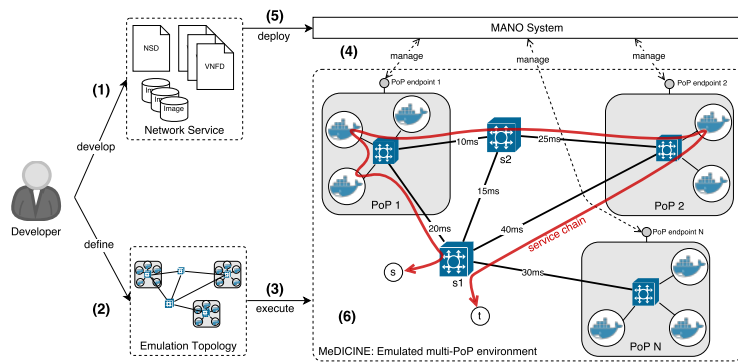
(5)
deploy
MANO System
NSD
VNFD
Im
Im
Image
Network Service
(1)
develop
Developer
define
(2)
Emulation Topology
(3)
execute
(4)
manage
manage
manage
PoP endpoint 1
PoP endpoint 2
PoP endpoint N
10ms
25ms
s2
15ms
PoP 1
PoP 2
20ms
40ms
service chain
s
s1
30ms
t
PoP N
(6)
MeDICINE: Emulated multi-PoP environment